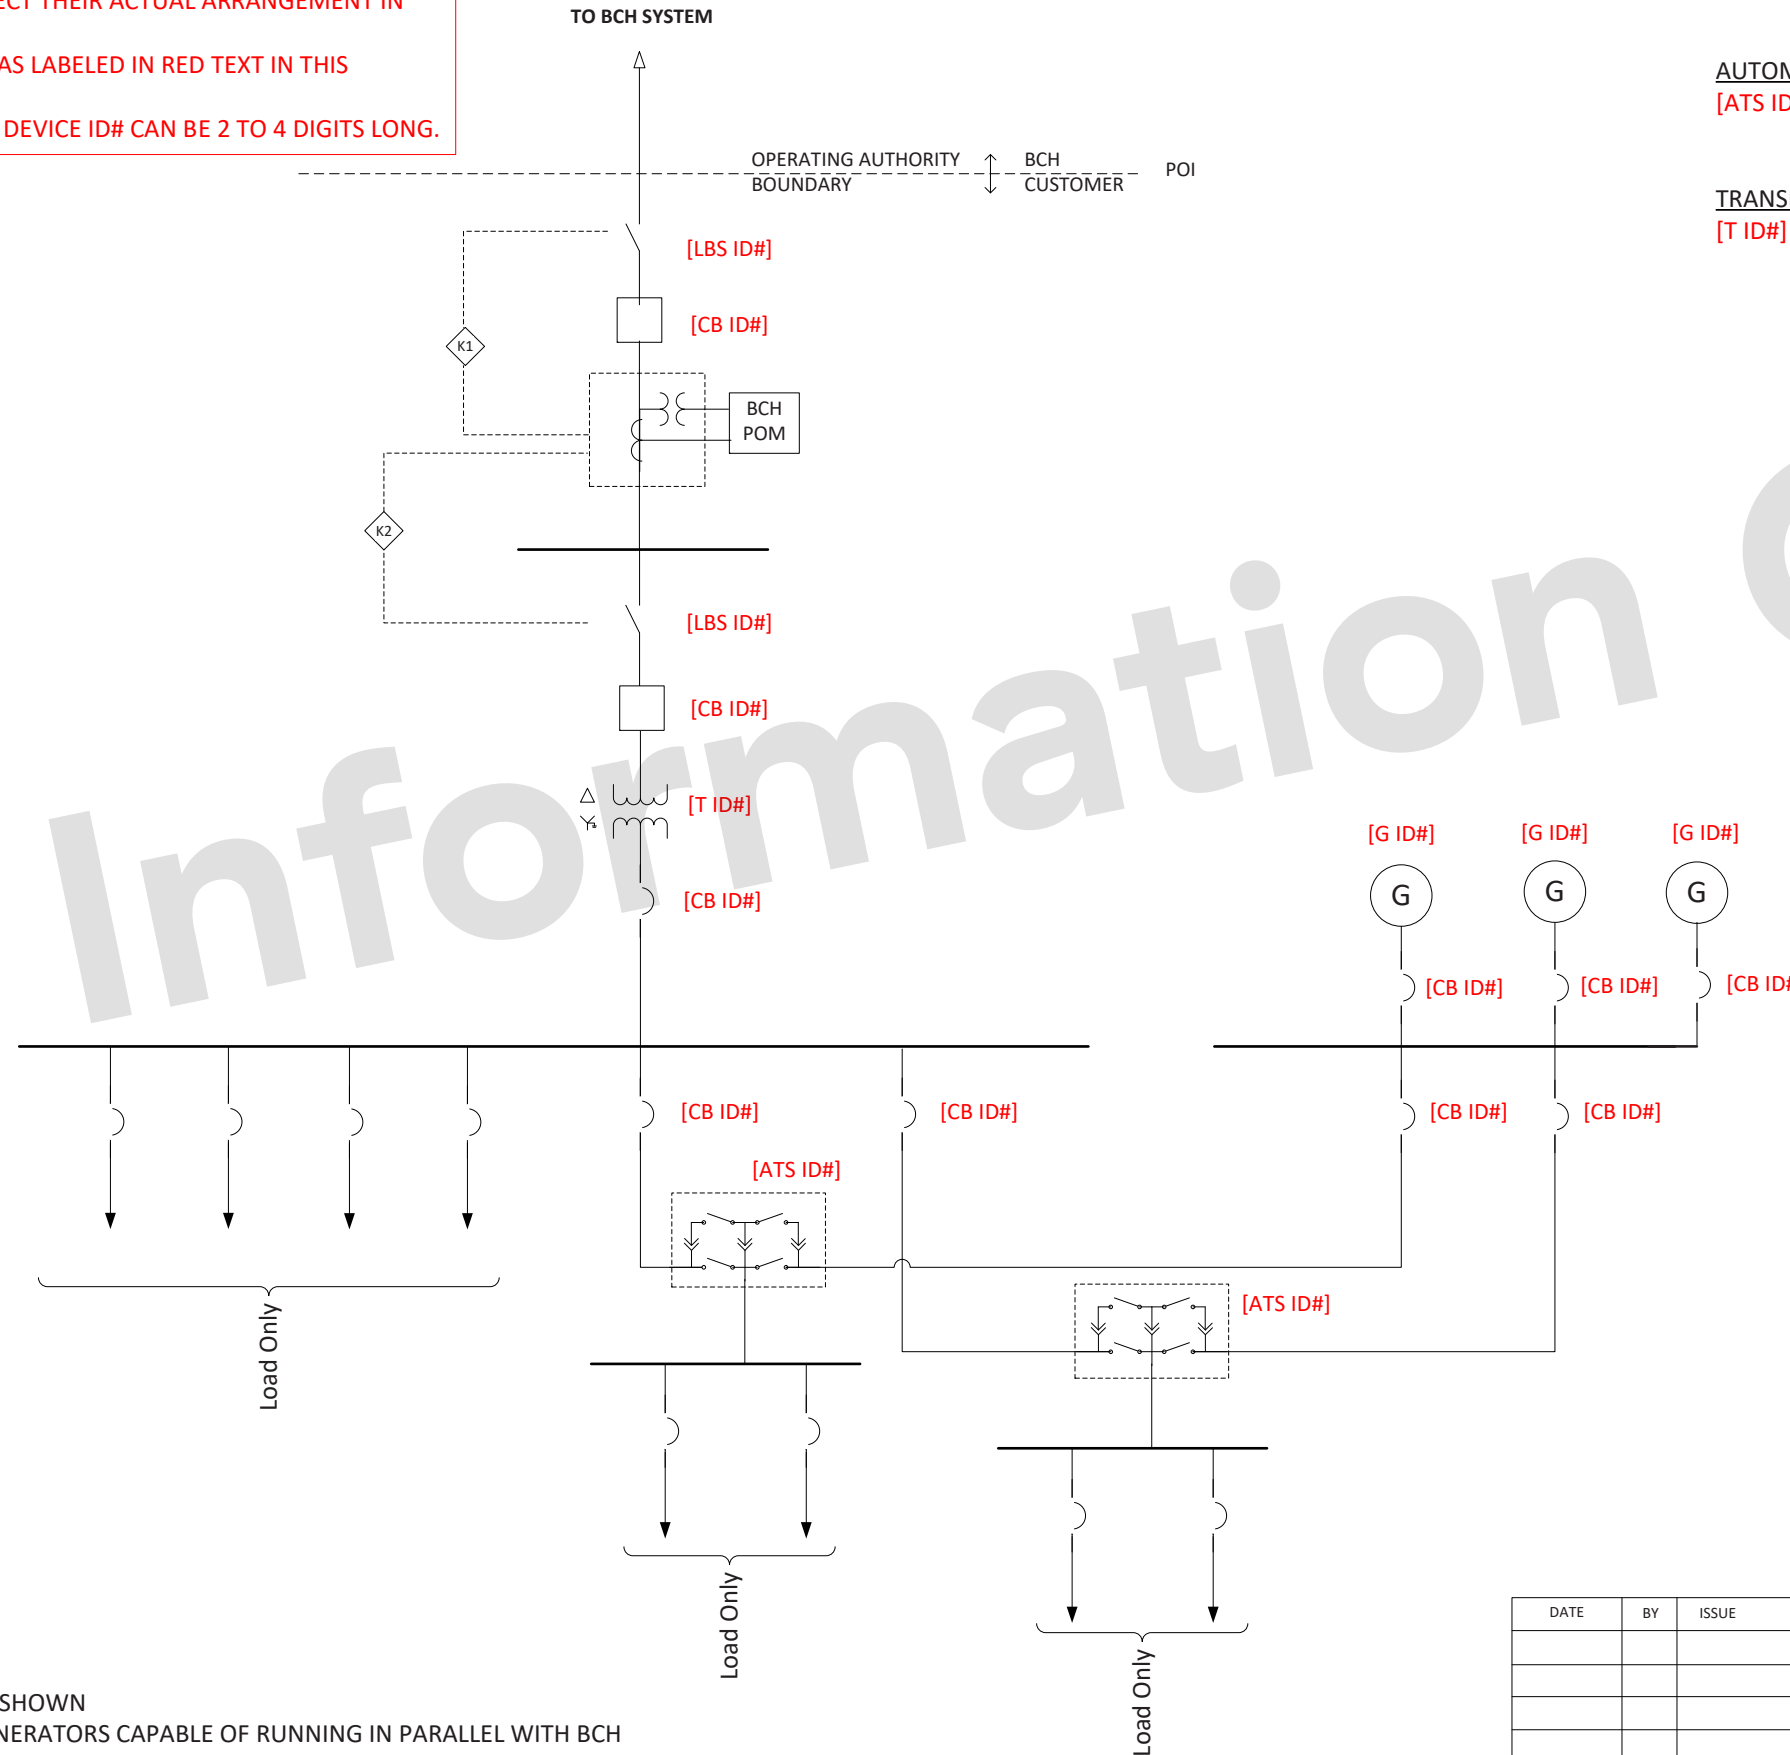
ECT THEIR ACTUAL ARRANGEMENT IN
AS LABELED IN RED TEXT IN THIS
DEVICE ID# CAN BE 2 TO 4 DIGITS LONG.

TO BCH SYSTEM

AUTOM
[ATS ID

OPERATING AUTHORITY BOUNDARY
BCH
CUSTOMER
POI

TRANS
[T ID#]

[LBS ID#]
[CB ID#]
K1
BCH POM
K2
[LBS ID#]
[CB ID#]
[T ID#]
[CB ID#]

Information

[G ID#]
[G ID#]
[G ID#]
G
G
G
[CB ID#]
[CB ID#]
[CB ID

[CB ID#]
[CB ID#]
[CB ID#]
[CB ID#]
[ATS ID#]
[ATS ID#]

Load Only
Load Only
Load Only

SHOWN
NERATORS CAPABLE OF RUNNING IN PARALLEL WITH BCH

| DATE | BY | ISSUE |
|---|---|---|
| | | |
| | | |
| | | |
| | | |